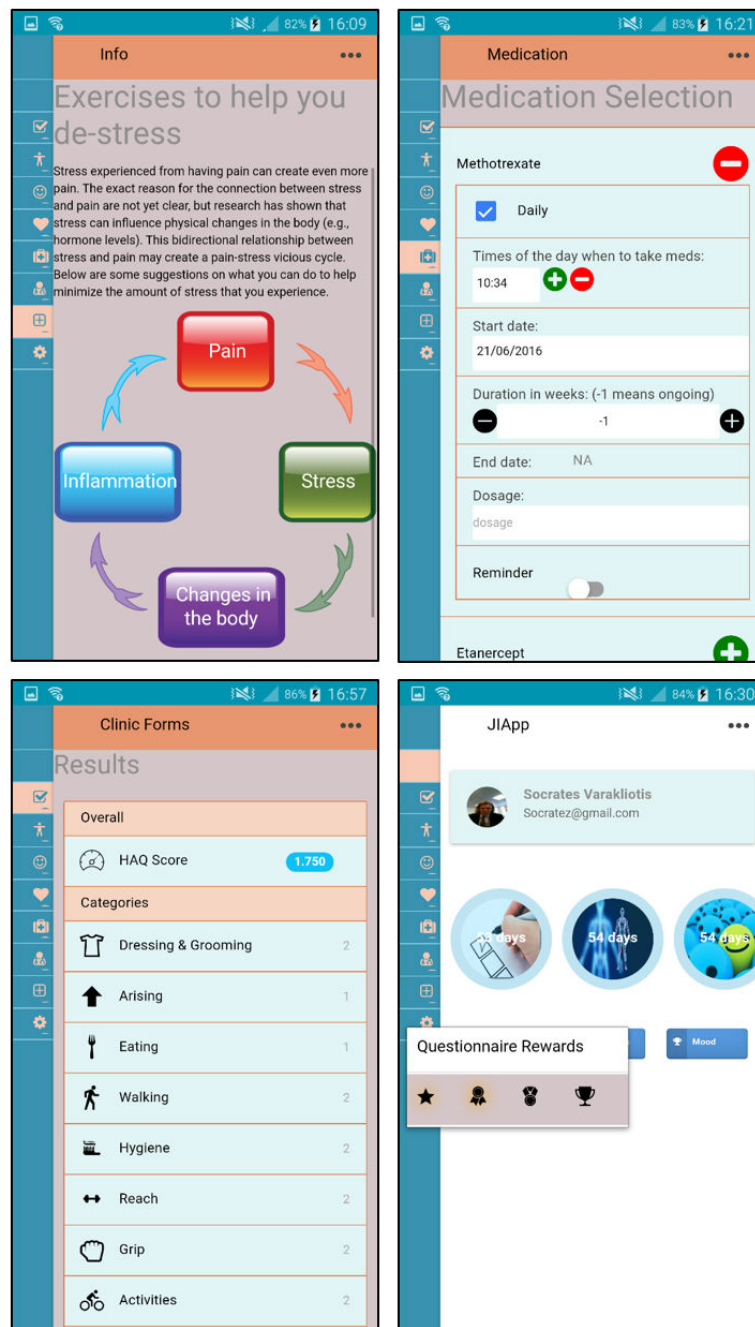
82% 16:09

Info •••

Exercises to help you de-stress

Stress experienced from having pain can create even more pain. The exact reason for the connection between stress and pain are not yet clear, but research has shown that stress can influence physical changes in the body (e.g., hormone levels). This bidirectional relationship between stress and pain may create a pain-stress vicious cycle. Below are some suggestions on what you can do to help minimize the amount of stress that you experience.

Pain

Stress

Changes in the body

Inflammation

83% 16:21

Medication •••

Medication Selection

Methotrexate

Daily

Times of the day when to take meds:

10:34

Start date:

21/06/2016

Duration in weeks: (-1 means ongoing)

-1

End date: NA

Dosage:

dosage

Reminder

Etanercept

86% 16:57

Clinic Forms •••

Results

Overall

HAQ Score 1.750

Categories

| | |
|---|---|
| Dressing & Grooming | 2 |
| Arising | 1 |
| Eating | 1 |
| Walking | 2 |
| Hygiene | 2 |
| Reach | 2 |
| Grip | 2 |
| Activities | 2 |

84% 16:30

JIApp •••

Socrates Varakliotis
Socratez@gmail.com

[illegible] days

54 days

54 days

Mood

Questionnaire Rewards